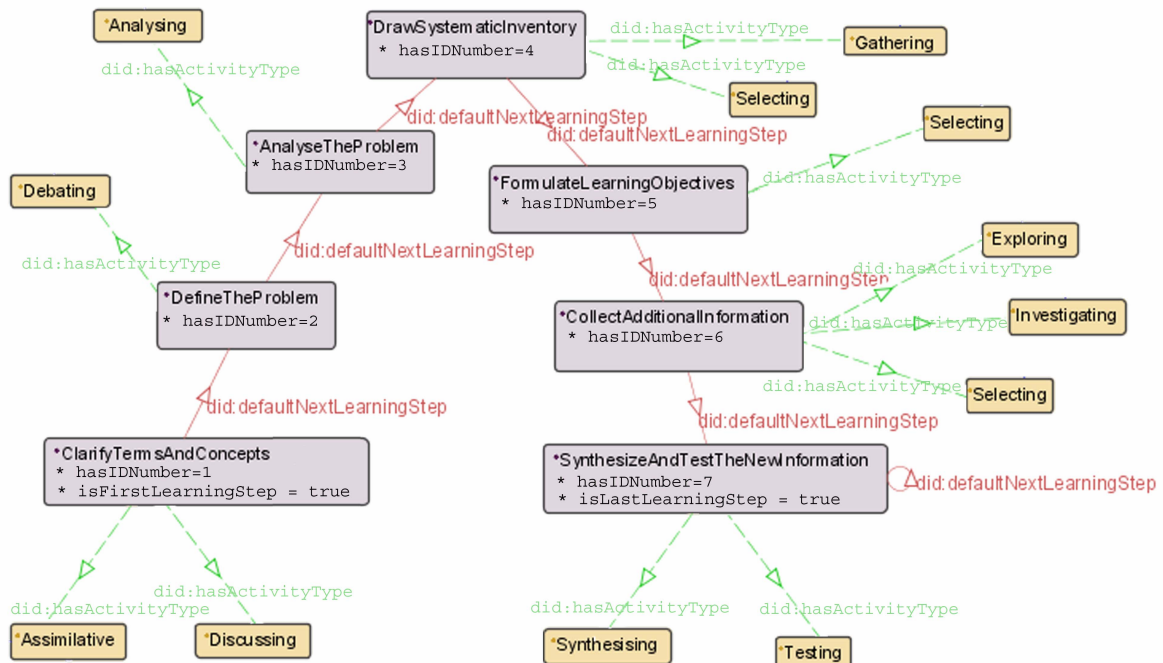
Analysing

did:hasActivityType

DrawSystematicInventory
* hasIDNumber=4

did:hasActivityType

Gathering

did:hasActivityType

Selecting

did:defaultNextLearningStep

did:defaultNextLearningStep

Selecting

AnalyseTheProblem
* hasIDNumber=3

FormulateLearningObjectives
* hasIDNumber=5

did:hasActivityType

Debating

did:defaultNextLearningStep

did:hasActivityType

Exploring

did:hasActivityType

DefineTheProblem
* hasIDNumber=2

did:defaultNextLearningStep

did:hasActivityType

CollectAdditionalInformation
* hasIDNumber=6

did:hasActivityType

Investigating

did:hasActivityType

Selecting

did:defaultNextLearningStep

did:defaultNextLearningStep

ClarifyTermsAndConcepts
* hasIDNumber=1
* isFirstLearningStep = true

SynthesizeAndTestTheNewInformation
* hasIDNumber=7
* isLastLearningStep = true

did:defaultNextLearningStep

did:hasActivityType

did:hasActivityType

did:hasActivityType

did:hasActivityType

Assimilative

Discussing

Synthesising

Testing